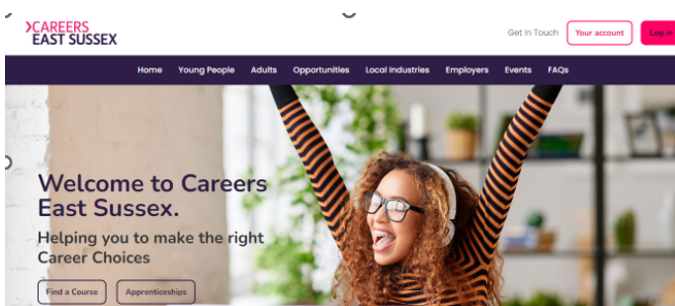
CAREERS
EAST SUSSEX

Get in Touch
Your account
Log in

Home
Young People
Adults
Opportunities
Local Industries
Employers
Events
FAQs

Welcome to Careers East Sussex.

Helping you to make the right Career Choices

Find a Course
Apprenticeships